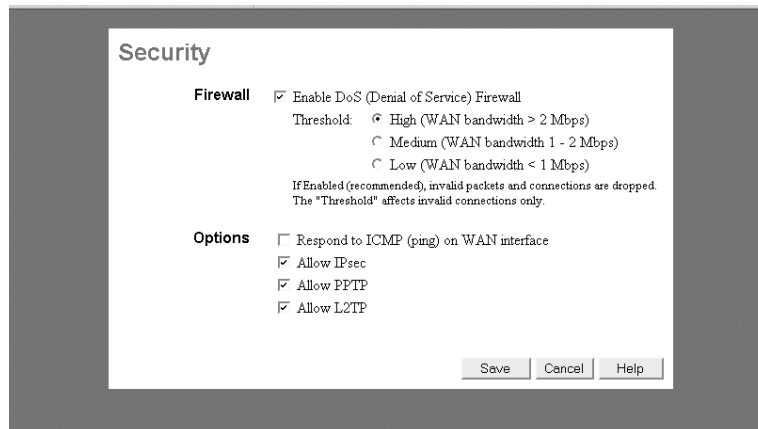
Security

Firewall
Enable DoS (Denial of Service) Firewall
Threshold: High (WAN bandwidth > 2 Mbps)
Medium (WAN bandwidth 1 - 2 Mbps)
Low (WAN bandwidth < 1 Mbps)
If Enabled (recommended), invalid packets and connections are dropped. The "Threshold" affects invalid connections only.

Options
Respond to ICMP (ping) on WAN interface
Allow IPsec
Allow PPTP
Allow L2TP

Save Cancel Help